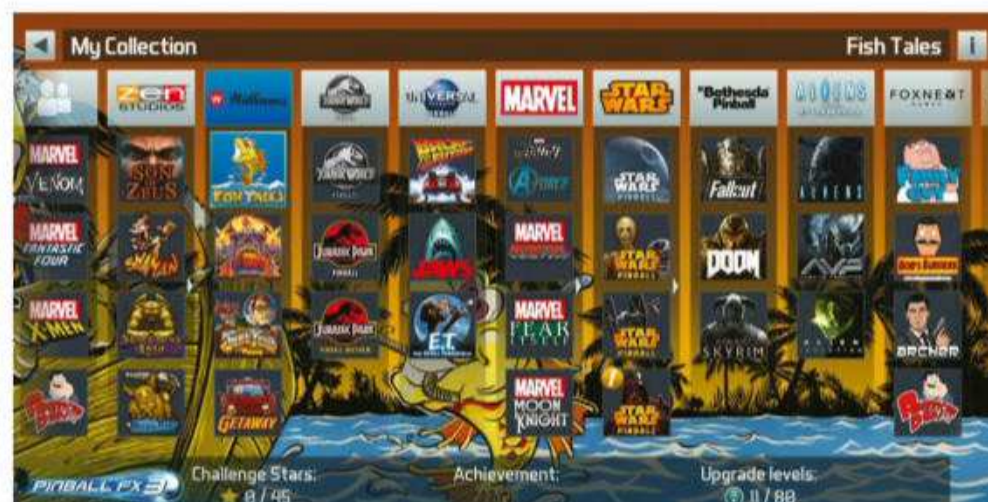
My Collection

Fish Tales

ZEN STUDIOS

Williams

JURASSIC WORLD

UNIVERSAL

MARVEL

STAR WARS

Bethesda Pinball

ALIENS

FOXNEXT

MARVEL VENOM

MARVEL FANTASTIC FOUR

MARVEL X-MEN

SON OF ZEUS

FISH TALES

JURASSIC WORLD

JURASSIC PARK

JURASSIC PARK

BACK TO THE FUTURE

JAWS

E.T.

AVENGERS

MARVEL

MARVEL FEAR ITSELF

MARVEL MOON KNIGHT

STAR WARS

STAR WARS

STAR WARS

STAR WARS

Fallout

DOOM

SKYRIM

ALIENS

AVP

BOB'S BURGERS

ARCHER

GETAWAY

PINBALL FX3

Challenge Stars:

0 / 95

Achievement:

Upgrade levels:

0 / 80